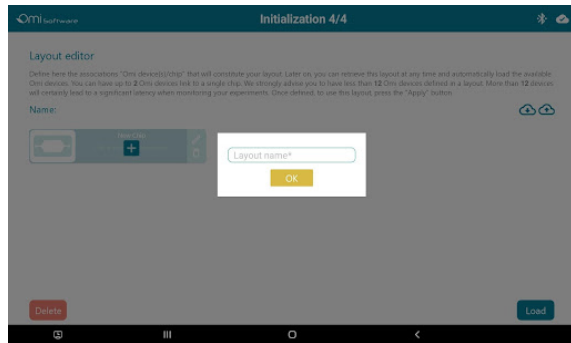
Omi software

Initialization 4/4

Layout editor

Define here the associations "Omi device(s)/chip" that will constitute your layout. Later on, you can retrieve this layout at any time and automatically load the available Omi devices. You can have up to 2 Omi devices link to a single chip. We strongly advise you to have less than 12 Omi devices defined in a layout. More than 12 devices will certainly lead to a significant latency while monitoring your experiments. Once defined, to use this layout, press the "Apply" button.

Name:

New Chip

Layout name*

OK

Delete

Load